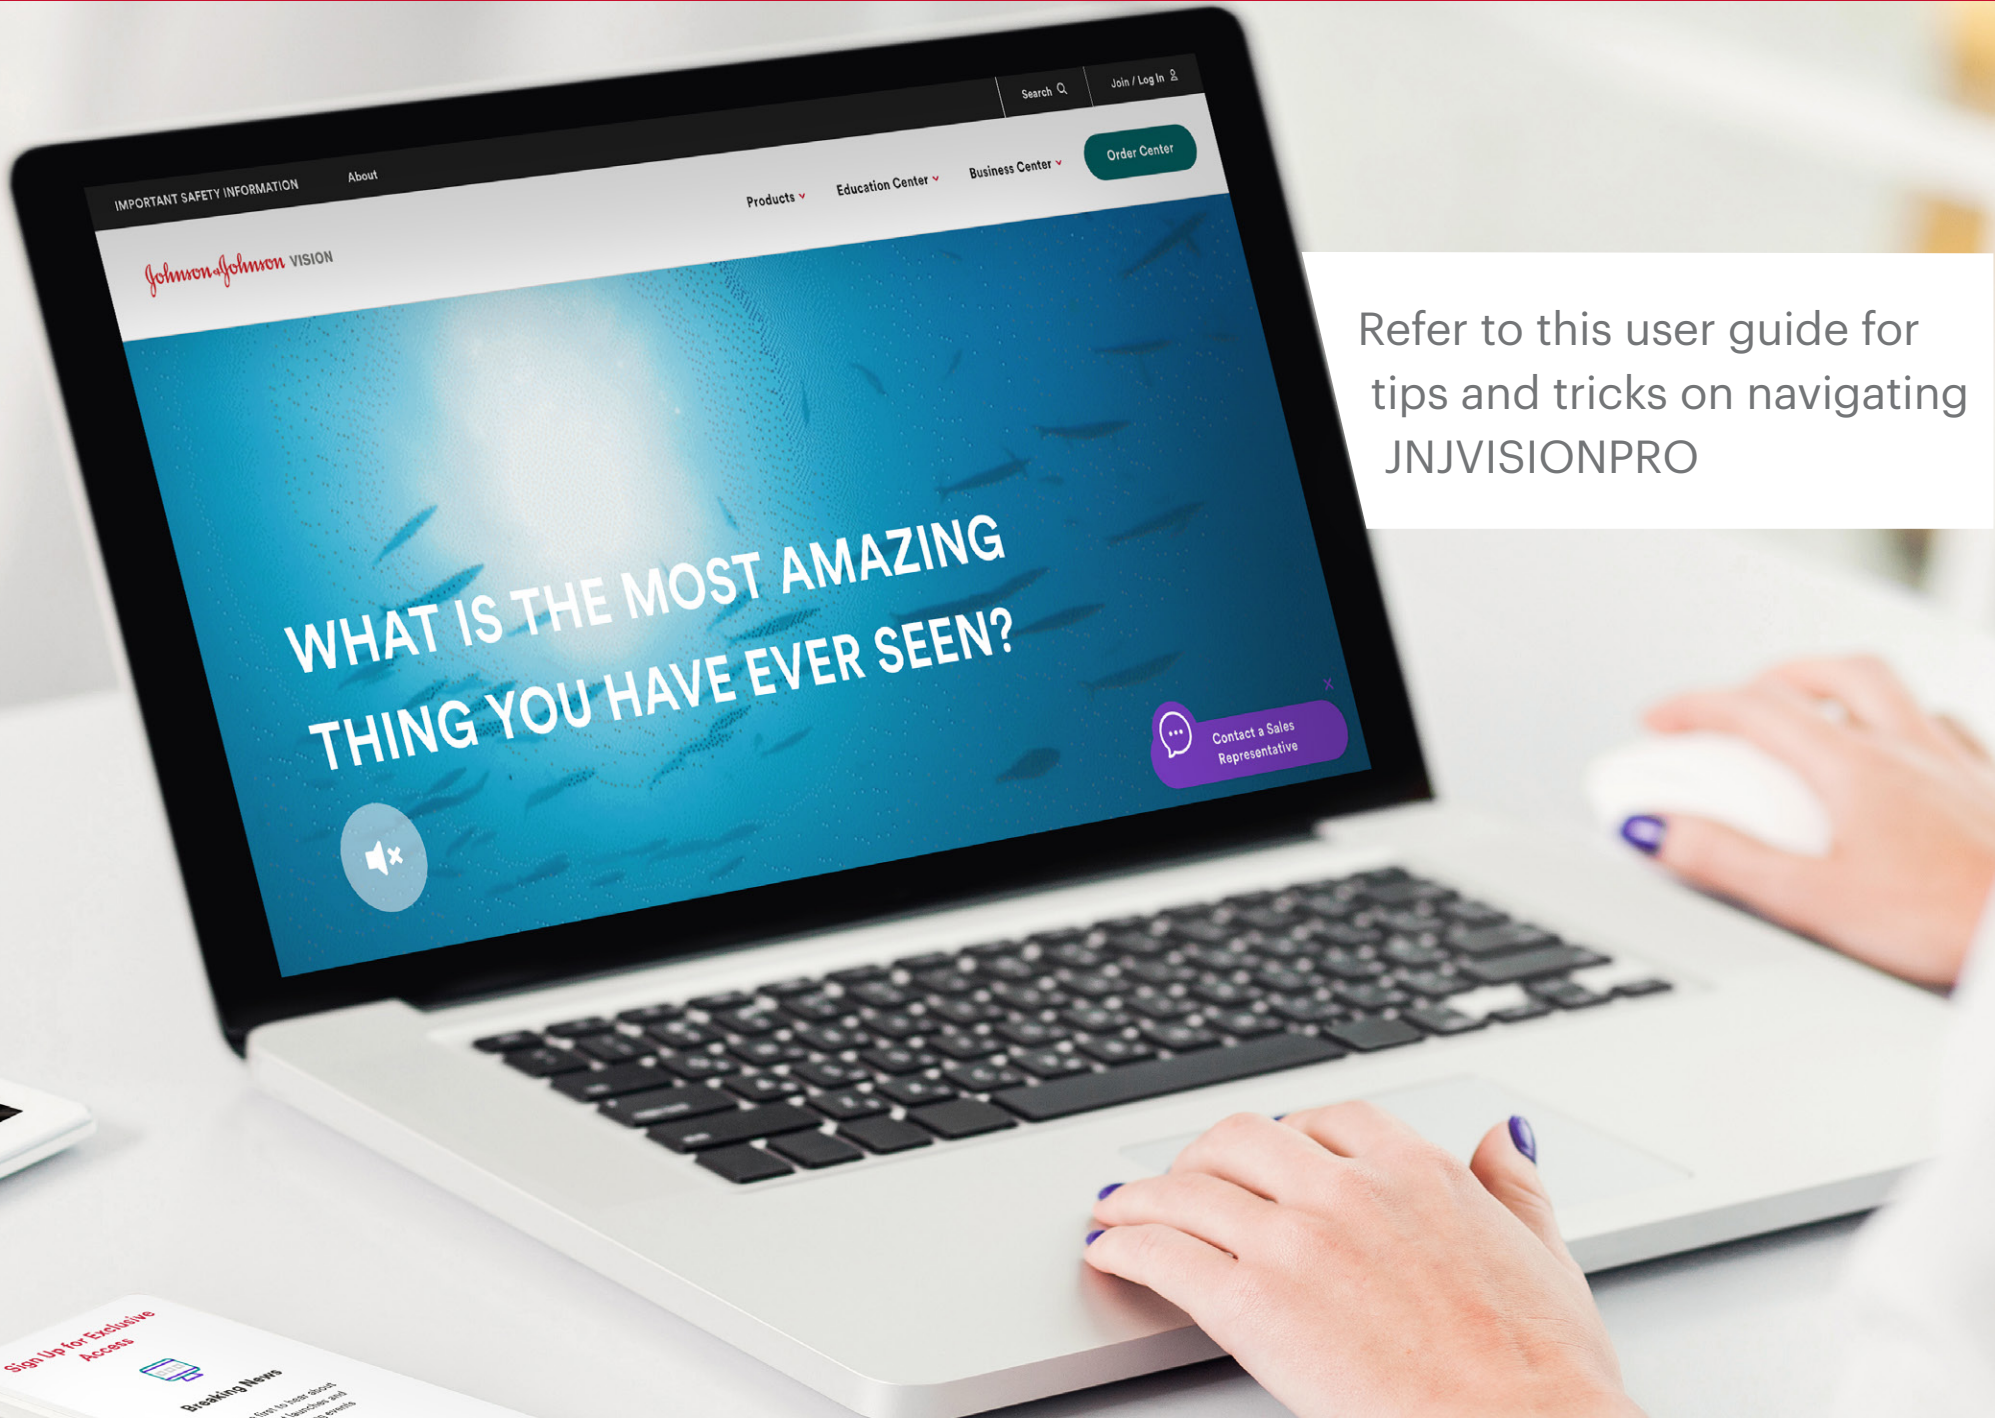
Search

Join / Log In

IMPORTANT SAFETY INFORMATION

About

Products

Education Center

Business Center

Order Center

Johnson & Johnson VISION

WHAT IS THE MOST AMAZING THING YOU HAVE EVER SEEN?

Contact a Sales Representative

Refer to this user guide for tips and tricks on navigating JNJVISIONPRO

Sign Up for Exclusive Access

Breaking News

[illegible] first to hear about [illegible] launches and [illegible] events